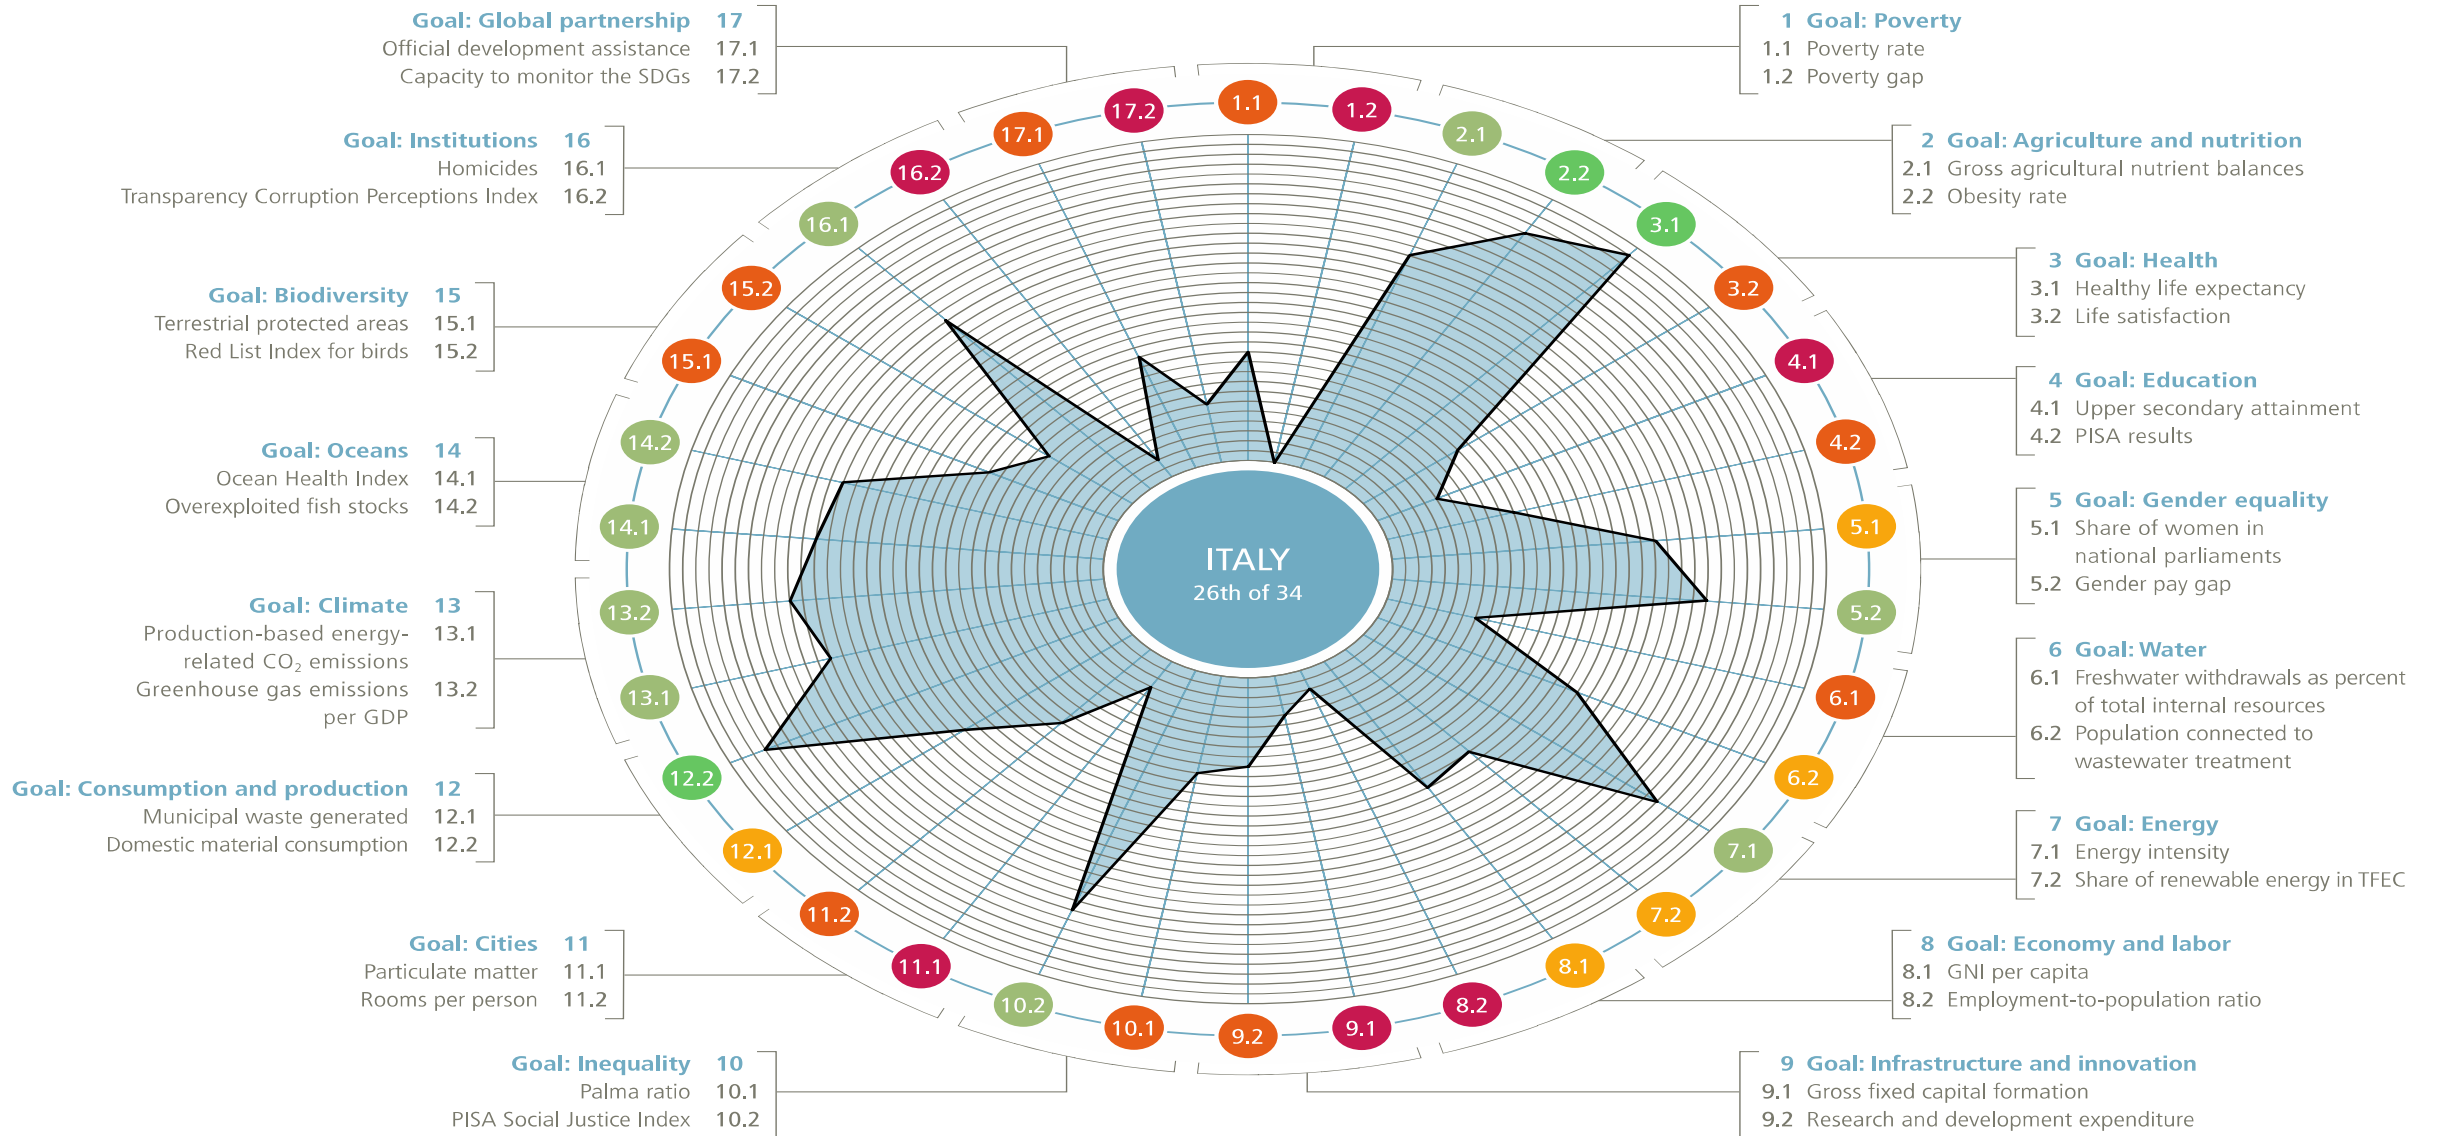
Goal: Global partnership 17
Official development assistance 17.1
Capacity to monitor the SDGs 17.2

Goal: Institutions 16
Homicides 16.1
Transparency Corruption Perceptions Index 16.2

Goal: Biodiversity 15
Terrestrial protected areas 15.1
Red List Index for birds 15.2

Goal: Oceans 14
Ocean Health Index 14.1
Overexploited fish stocks 14.2

Goal: Climate 13
Production-based energy-related $CO_2$ emissions 13.1
Greenhouse gas emissions per GDP 13.2

Goal: Consumption and production 12
Municipal waste generated 12.1
Domestic material consumption 12.2

Goal: Cities 11
Particulate matter 11.1
Rooms per person 11.2

Goal: Inequality 10
Palma ratio 10.1
PISA Social Justice Index 10.2

1 Goal: Poverty
1.1 Poverty rate
1.2 Poverty gap

2 Goal: Agriculture and nutrition
2.1 Gross agricultural nutrient balances
2.2 Obesity rate

3 Goal: Health
3.1 Healthy life expectancy
3.2 Life satisfaction

4 Goal: Education
4.1 Upper secondary attainment
4.2 PISA results

5 Goal: Gender equality
5.1 Share of women in national parliaments
5.2 Gender pay gap

6 Goal: Water
6.1 Freshwater withdrawals as percent of total internal resources
6.2 Population connected to wastewater treatment

7 Goal: Energy
7.1 Energy intensity
7.2 Share of renewable energy in TFEC

8 Goal: Economy and labor
8.1 GNI per capita
8.2 Employment-to-population ratio

9 Goal: Infrastructure and innovation
9.1 Gross fixed capital formation
9.2 Research and development expenditure

1.1 1.2 2.1 2.2 3.1 3.2 4.1 4.2 5.1 5.2 6.1 6.2 7.1 7.2 8.1 8.2 9.1 9.2 10.1 10.2 11.1 11.2 12.1 12.2 13.1 13.2 14.1 14.2 15.1 15.2 16.1 16.2 17.1 17.2

ITALY
26th of 34